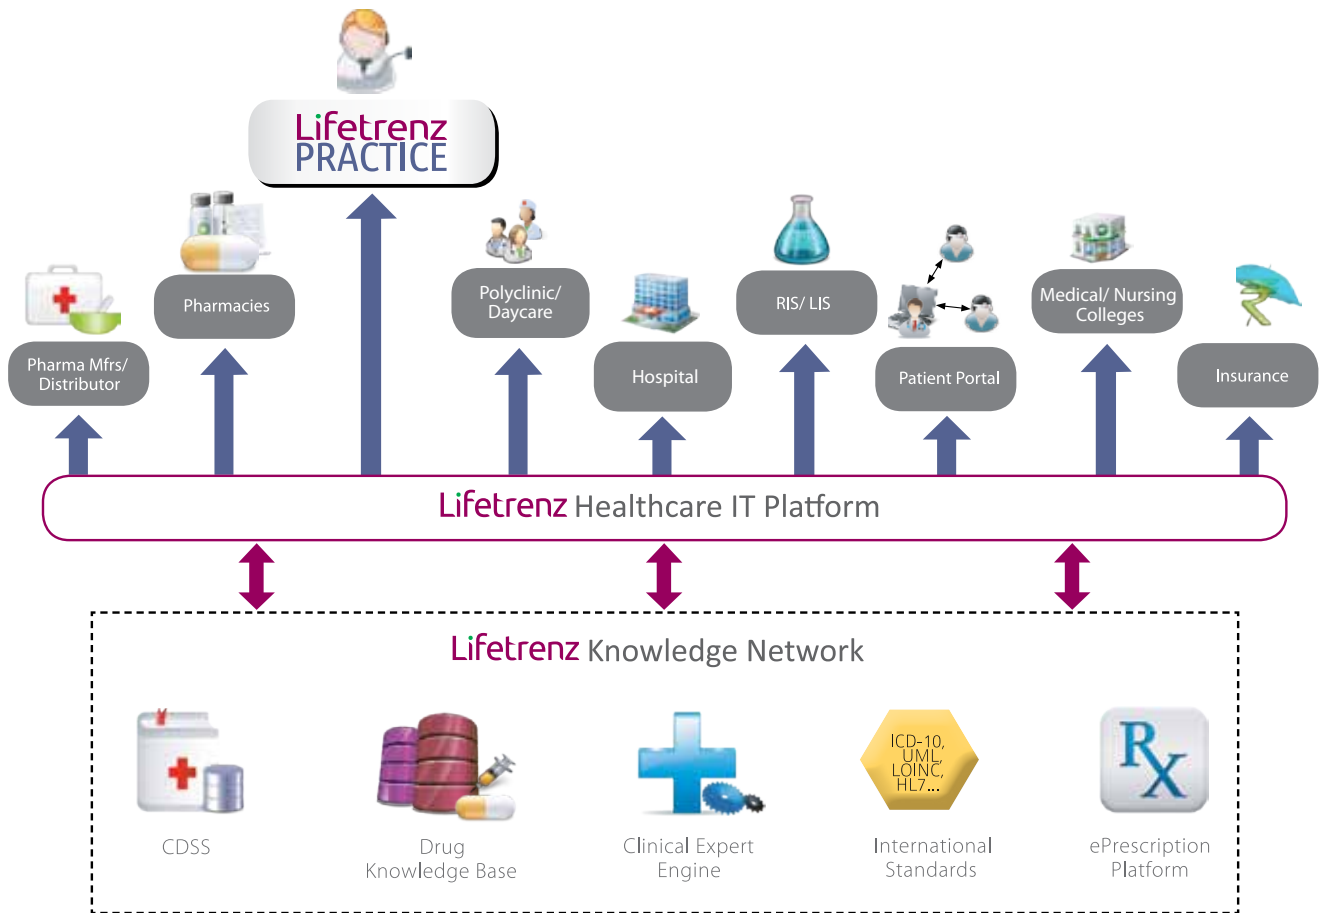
Lifetrenz PRACTICE

Pharmacies

Polyclinic/ Daycare

RIS/ LIS

Medical/ Nursing Colleges

Pharma Mfrs/ Distributor

Hospital

Patient Portal

Insurance

Lifetrenz Healthcare IT Platform

Lifetrenz Knowledge Network

CDSS

Drug Knowledge Base

Clinical Expert Engine

ICD-10, UML, LOINC, HL7...

International Standards

Rx

ePrescription Platform